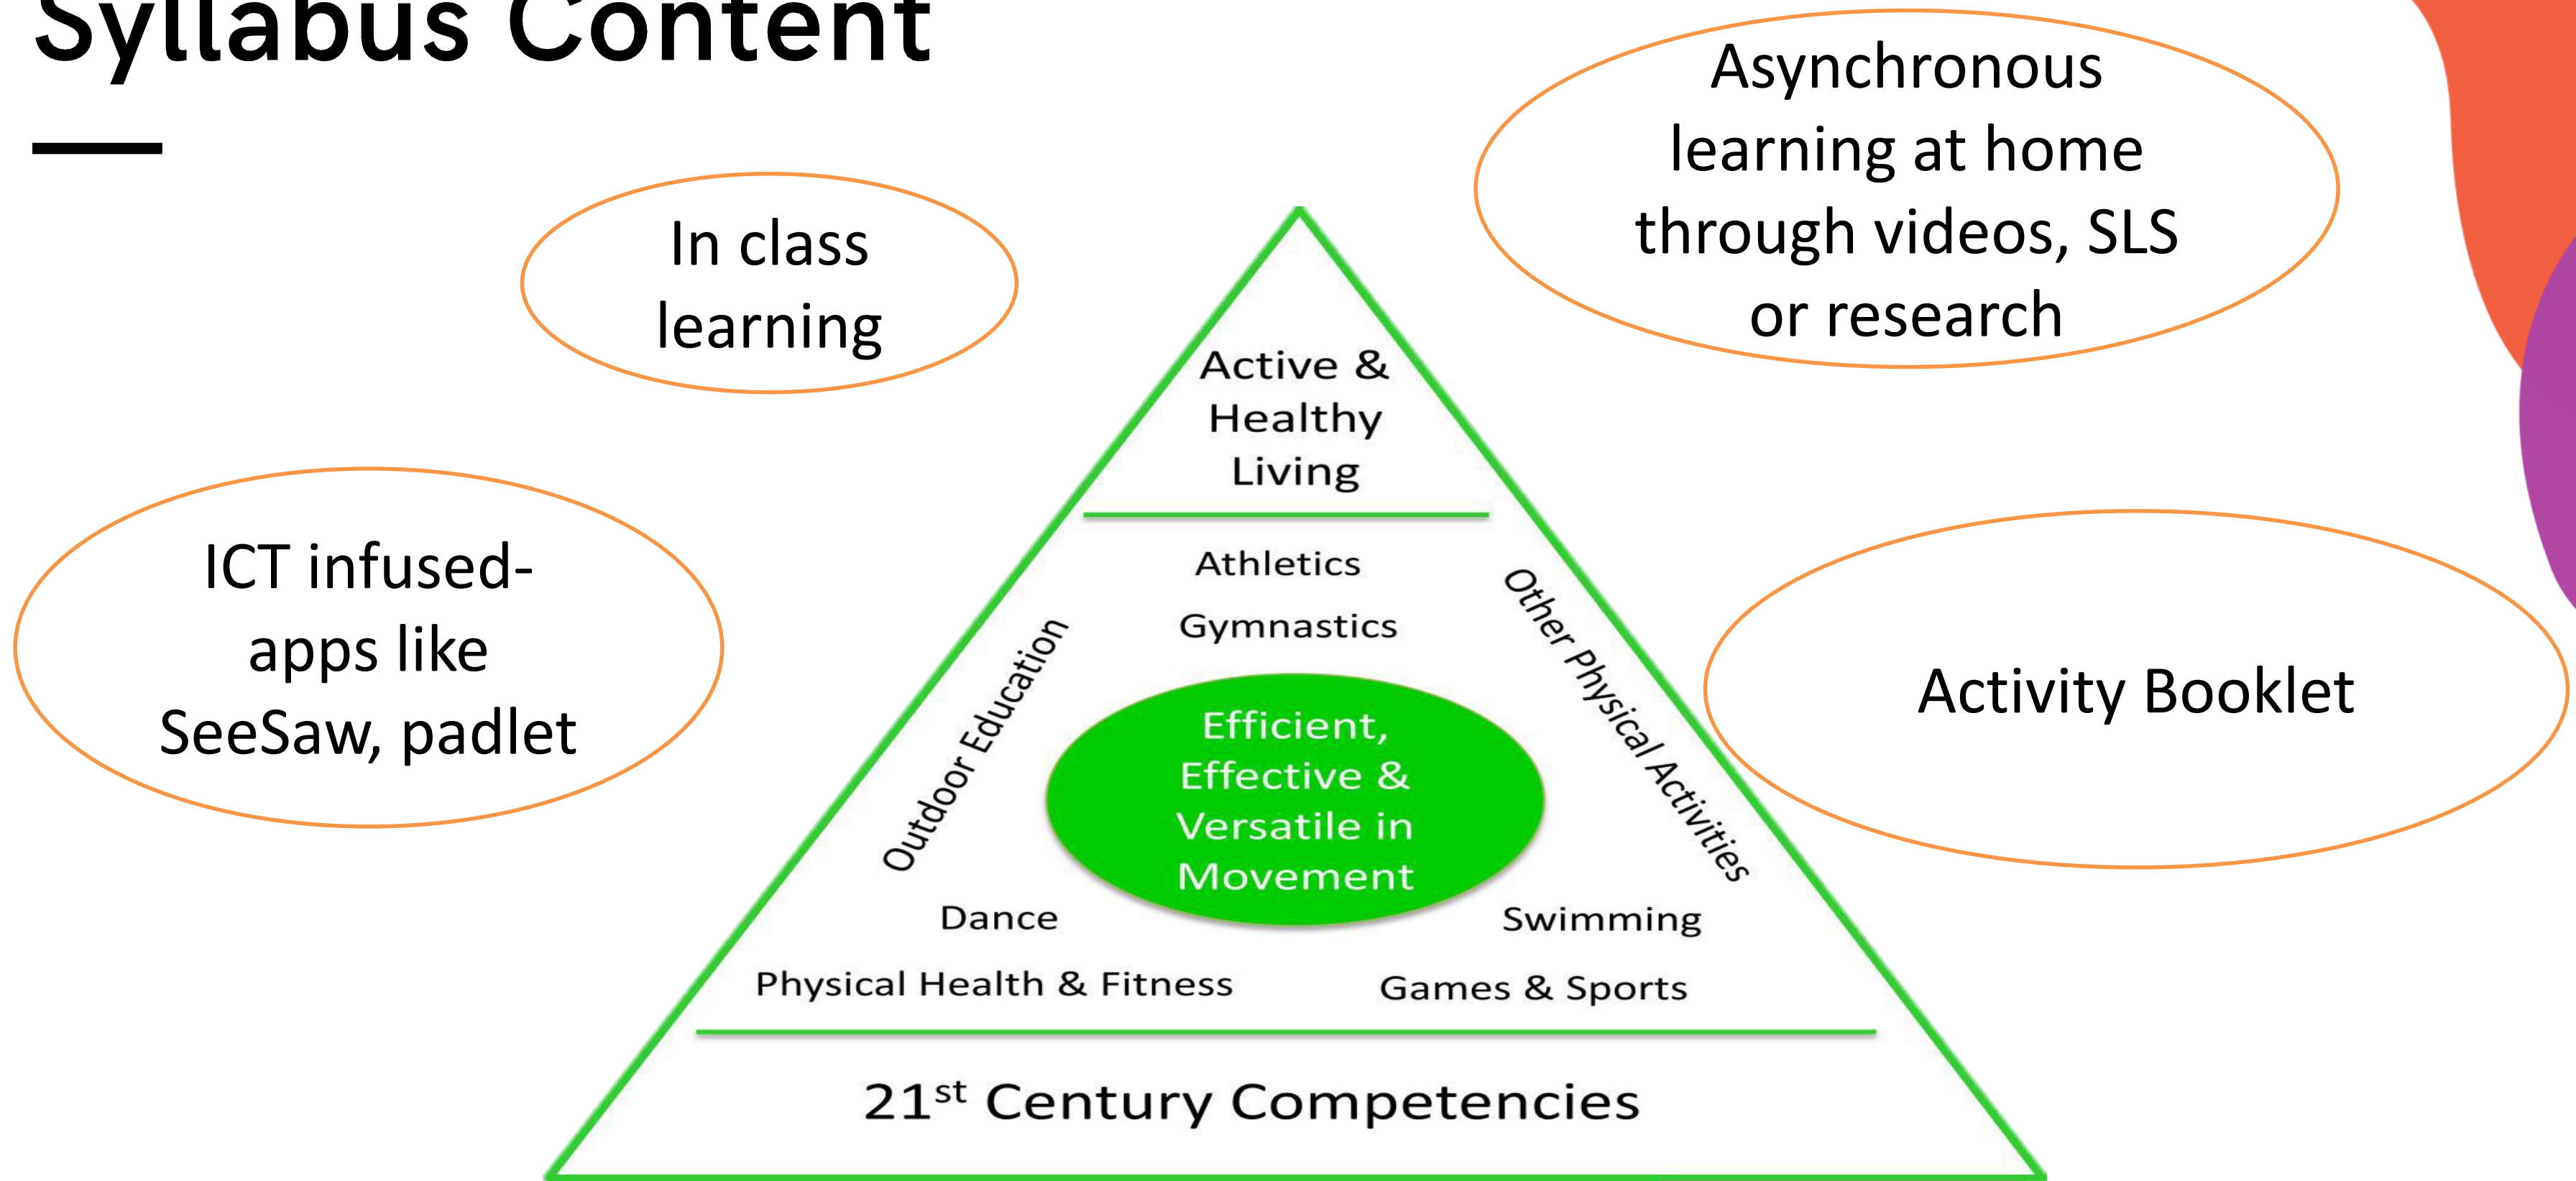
Syllabus Content

In class learning

Asynchronous learning at home through videos, SLS or research

ICT infused- apps like SeeSaw, padlet

Activity Booklet

Active & Healthy Living

Athletics

Gymnastics

Outdoor Education

Other Physical Activities

Efficient, Effective & Versatile in Movement

Dance

Swimming

Physical Health & Fitness

Games & Sports

21$^{st}$ Century Competencies